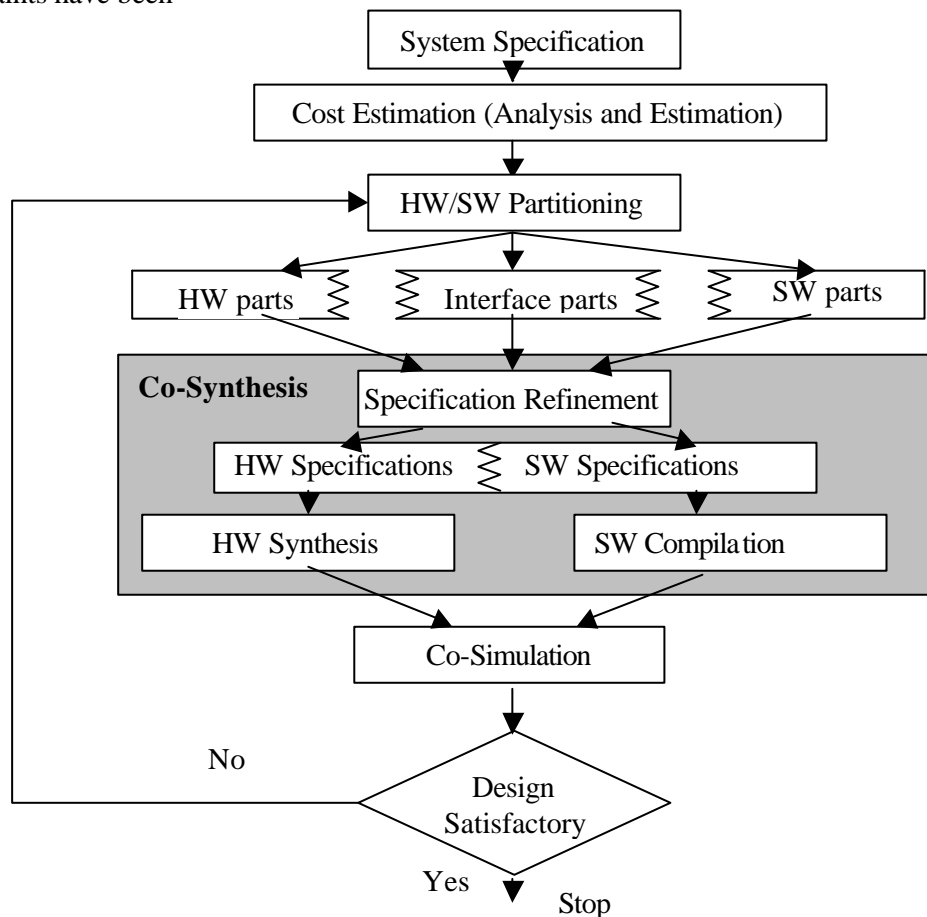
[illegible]aints have been

System Specification

Cost Estimation (Analysis and Estimation)

HW/SW Partitioning

HW parts

Interface parts

SW parts

Co-Synthesis

Specification Refinement

HW Specifications

SW Specifications

HW Synthesis

SW Compilation

Co-Simulation

No

Design Satisfactory

Yes

Stop